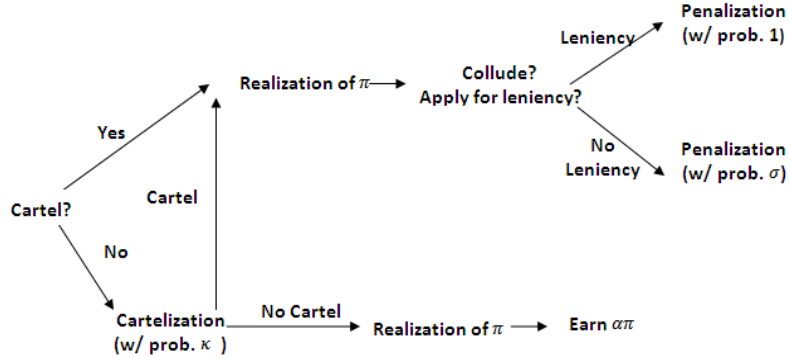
Penalization (w/ prob. 1)

Leniency

Realization of $\pi$

Collude? Apply for leniency?

Yes

No Leniency

Penalization (w/ prob. $\sigma$)

Cartel

Cartel?

No

No Cartel

Cartelization (w/ prob. $\kappa$ )

Realization of $\pi$

Earn $\alpha\pi$